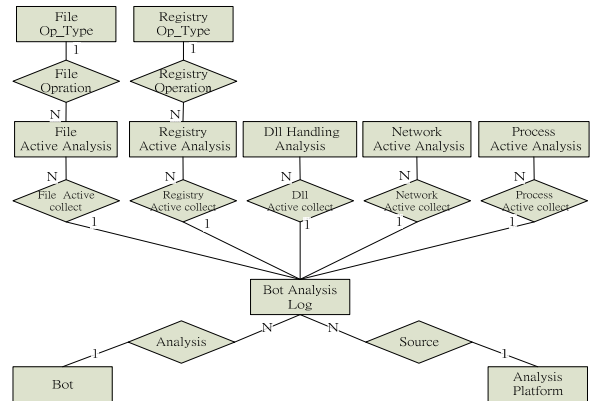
File Op_Type

Registry Op_Type

1

1

File Opration

Registry Operation

N

N

File Active Analysis

Registry Active Analysis

Dll Handling Analysis

Network Active Analysis

Process Active Analysis

N

N

N

N

N

File Active collect

Registry Active collect

Dll Active collect

Network Active collect

Process Active collect

1

1

1

1

1

Bot Analysis Log

1

N

N

1

Analysis

Source

Bot

Analysis Platform